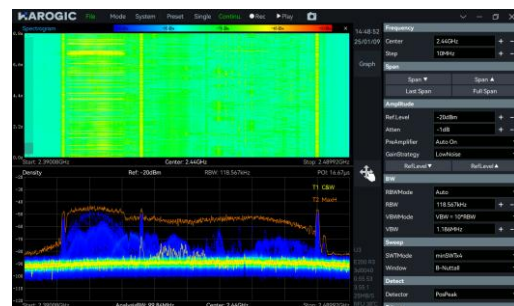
HAROGIC File Mode System Preset Single Contiing ●Rec ▶Play

Spectrogram

Start: 2.39098GHz Center: 2.44GHz Stop: 2.48902GHz

Density Ref: -20dBm RBW: 118.567kHz POI: 16.67μs

T1: ClrW
T2: MaxH

Start: 2.39098GHz AnalysisBW: 98.04MHz Center: 2.44GHz Stop: 2.48902GHz

14:48:52
25/01/09

Graph

Frequency
Center 2.44GHz
Step 10MHz

Span
Span ▼ Span ▲
Last Span Full Span

Amplitude
RefLevel -20dBm
Atten -1dB
PreAmplifier Auto On
GainStrategy LowNoise
RefLevel▼ RefLevel▲

BW
RBWMode Auto
RBW 118.567kHz
VBWMode VBW = 10*RBW
VBW 1.186MHz

Sweep
SWTMode minSWTx4
Window B-Nuttall

Detect
Detector PosPeak